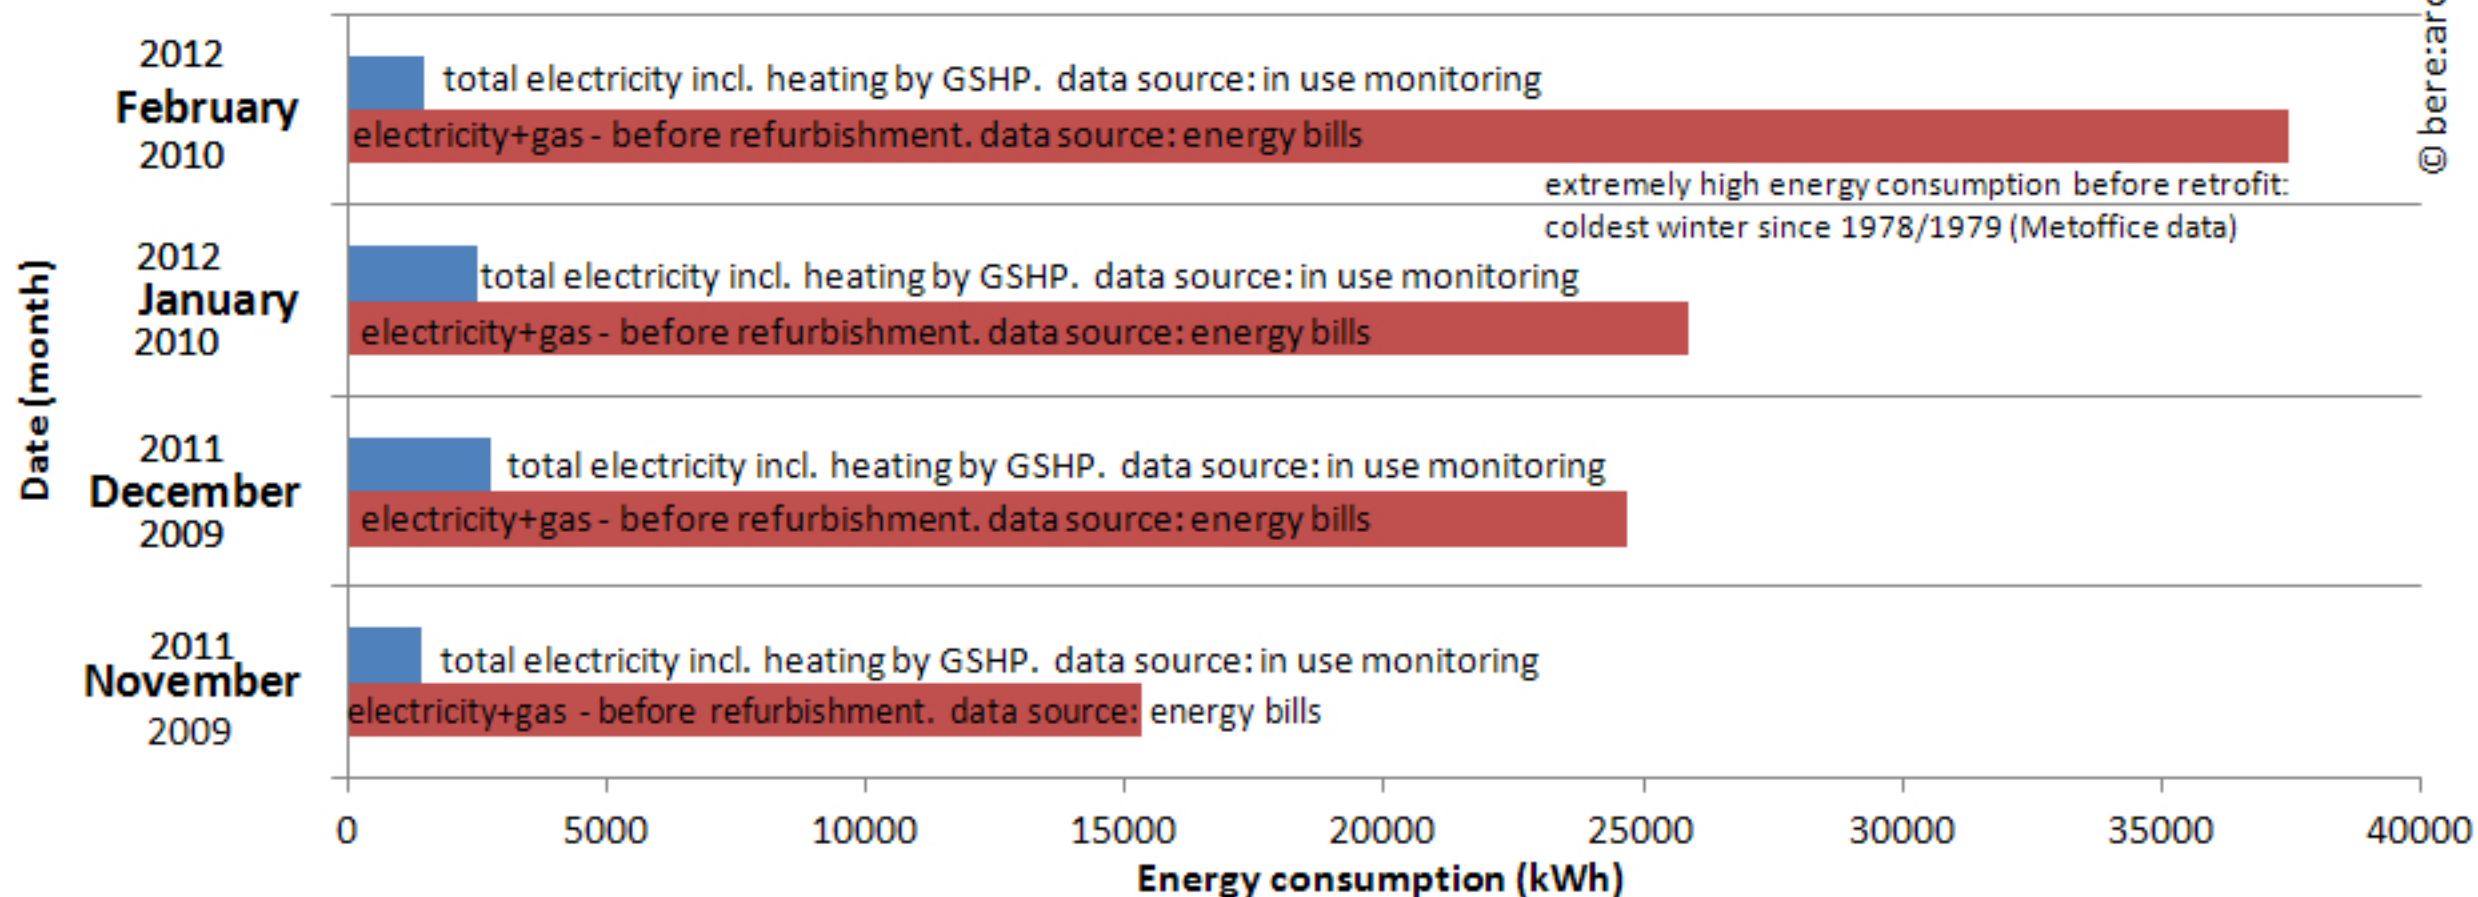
2012
February
2010

total electricity incl. heating by GSHP. data source: in use monitoring
electricity+gas - before refurbishment. data source: energy bills
extremely high energy consumption before retrofit: coldest winter since 1978/1979 (Metoffice data)

2012
January
2010

total electricity incl. heating by GSHP. data source: in use monitoring
electricity+gas - before refurbishment. data source: energy bills

2011
December
2009

total electricity incl. heating by GSHP. data source: in use monitoring
electricity+gas - before refurbishment. data source: energy bills

2011
November
2009

total electricity incl. heating by GSHP. data source: in use monitoring
electricity+gas - before refurbishment. data source: energy bills

Date (month)

0 5000 10000 15000 20000 25000 30000 35000 40000
Energy consumption (kWh)

© bere:arc